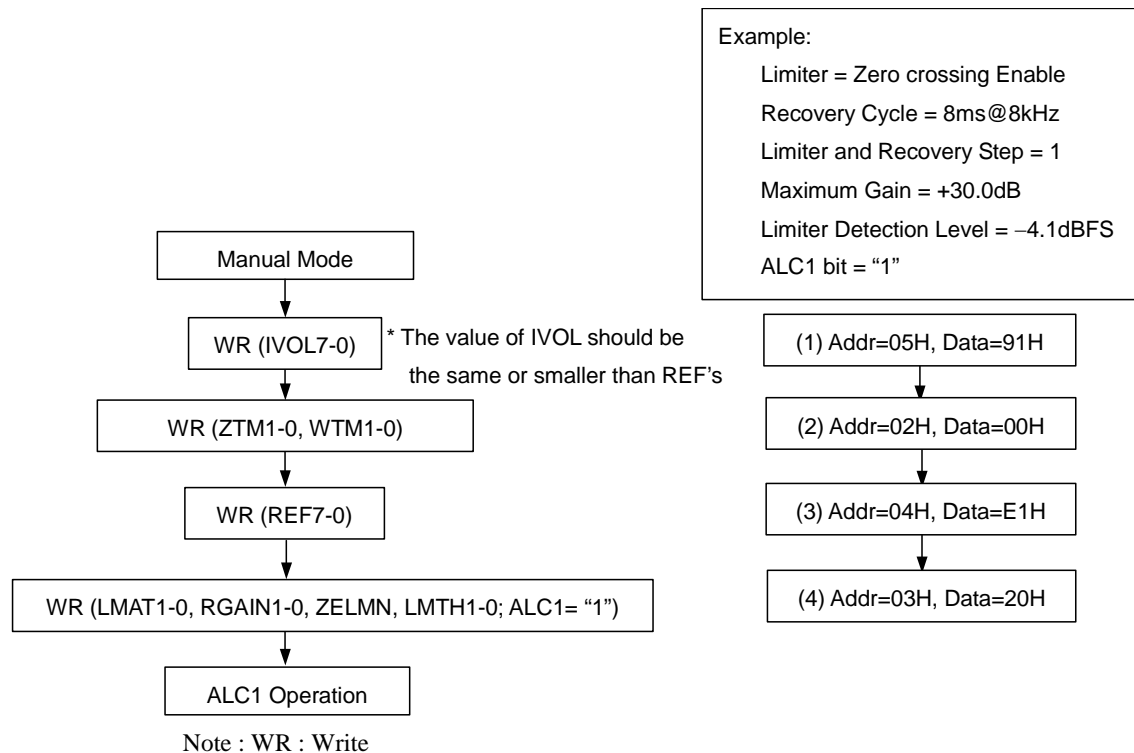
Example:
Limiter = Zero crossing Enable
Recovery Cycle = 8ms@8kHz
Limiter and Recovery Step = 1
Maximum Gain = +30.0dB
Limiter Detection Level = −4.1dBFS
ALC1 bit = "1"

Manual Mode

WR (IVOL7-0)

* The value of IVOL should be the same or smaller than REF's

WR (ZTM1-0, WTM1-0)

WR (REF7-0)

WR (LMAT1-0, RGAIN1-0, ZELMN, LMTH1-0; ALC1= "1")

ALC1 Operation

Note : WR : Write

(1) Addr=05H, Data=91H

(2) Addr=02H, Data=00H

(3) Addr=04H, Data=E1H

(4) Addr=03H, Data=20H